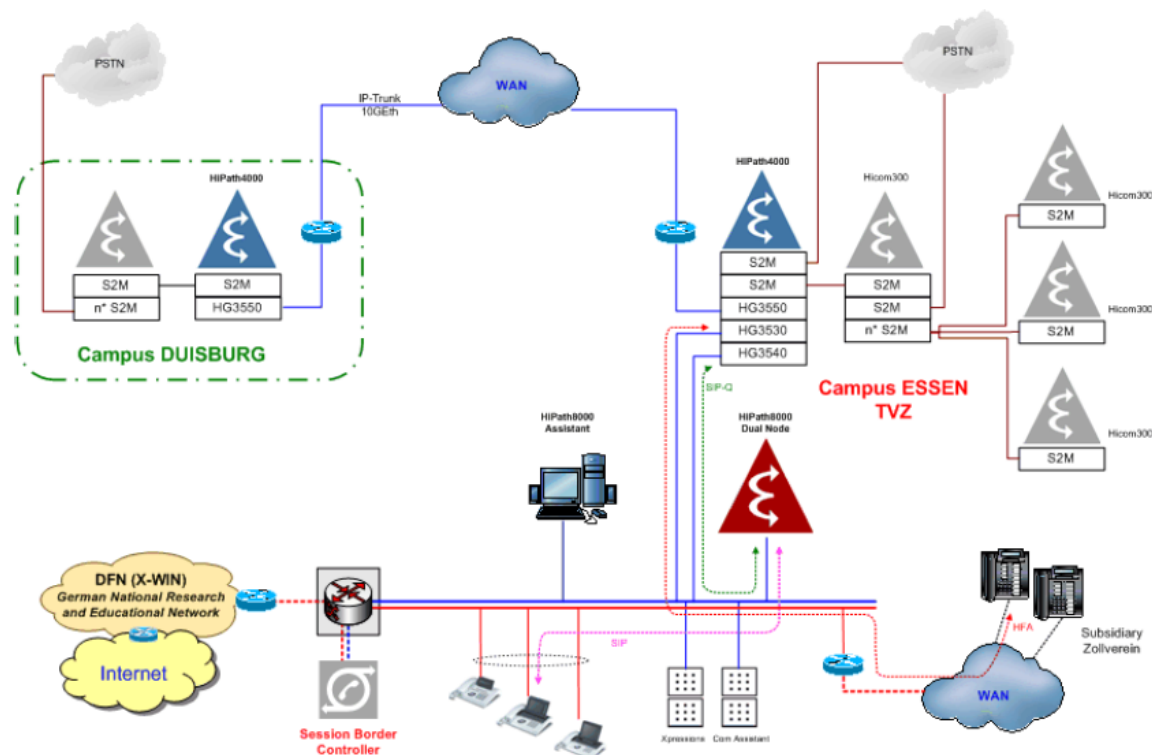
PSTN

IP-Trunk
10GEth

WAN

PSTN

HiPath4000

S2M

n* S2M

S2M

HG3550

Campus DUISBURG

HiPath4000

S2M

S2M

HG3550

HG3530

HG3540

Hicom300

S2M

S2M

n* S2M

Hicom300

S2M

Hicom300

S2M

Hicom300

S2M

Campus ESSEN
TVZ

SIP-Q

HiPath8000
Assistant

HiPath8000
Dual Node

DFN (X-WIN)
German National Research and Educational Network

Internet

Session Border Controller

SIP

Xpressions

Com Assistant

HFA

Subsidiary
Zollverein

WAN